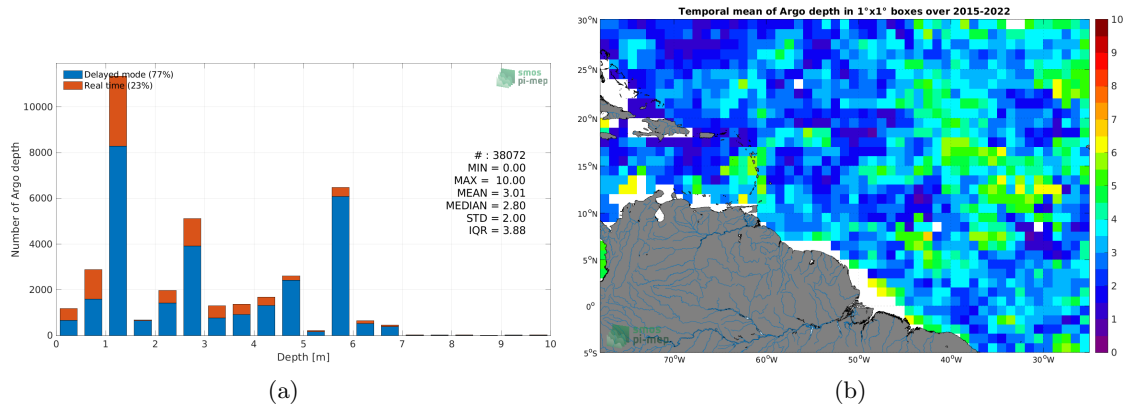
Delayed mode (77%)
Real time (23%)

smos
pi-mep

10000
8000
6000
4000
2000
0

Number of Argo depth

# : 38072
MIN = 0.00
MAX = 10.00
MEAN = 3.01
MEDIAN = 2.80
STD = 2.00
IQR = 3.88

0 1 2 3 4 5 6 7 8 9 10
Depth [m]

(a)

Temporal mean of Argo depth in 1°x1° boxes over 2015-2022

30°N
25°N
20°N
15°N
10°N
5°N
0°
5°S

70°W 60°W 50°W 40°W 30°W

smos
pi-mep

10
9
8
7
6
5
4
3
2
1
0

(b)